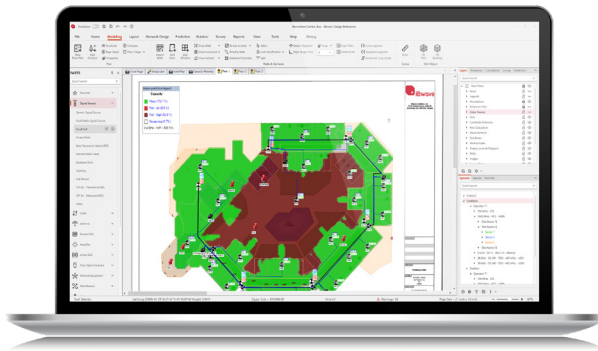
File Home Modeling Layout Network Design Prediction Solution Survey Reports View Tools Help Getting

Floor Plan Floor 1 Floor 2

Floor 1

iBwave

Legend

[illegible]

Good (75 / %)
Fair (-65 / %)
Bad (-85 / %)
Unusable / %

Layers Properties

System Explorer